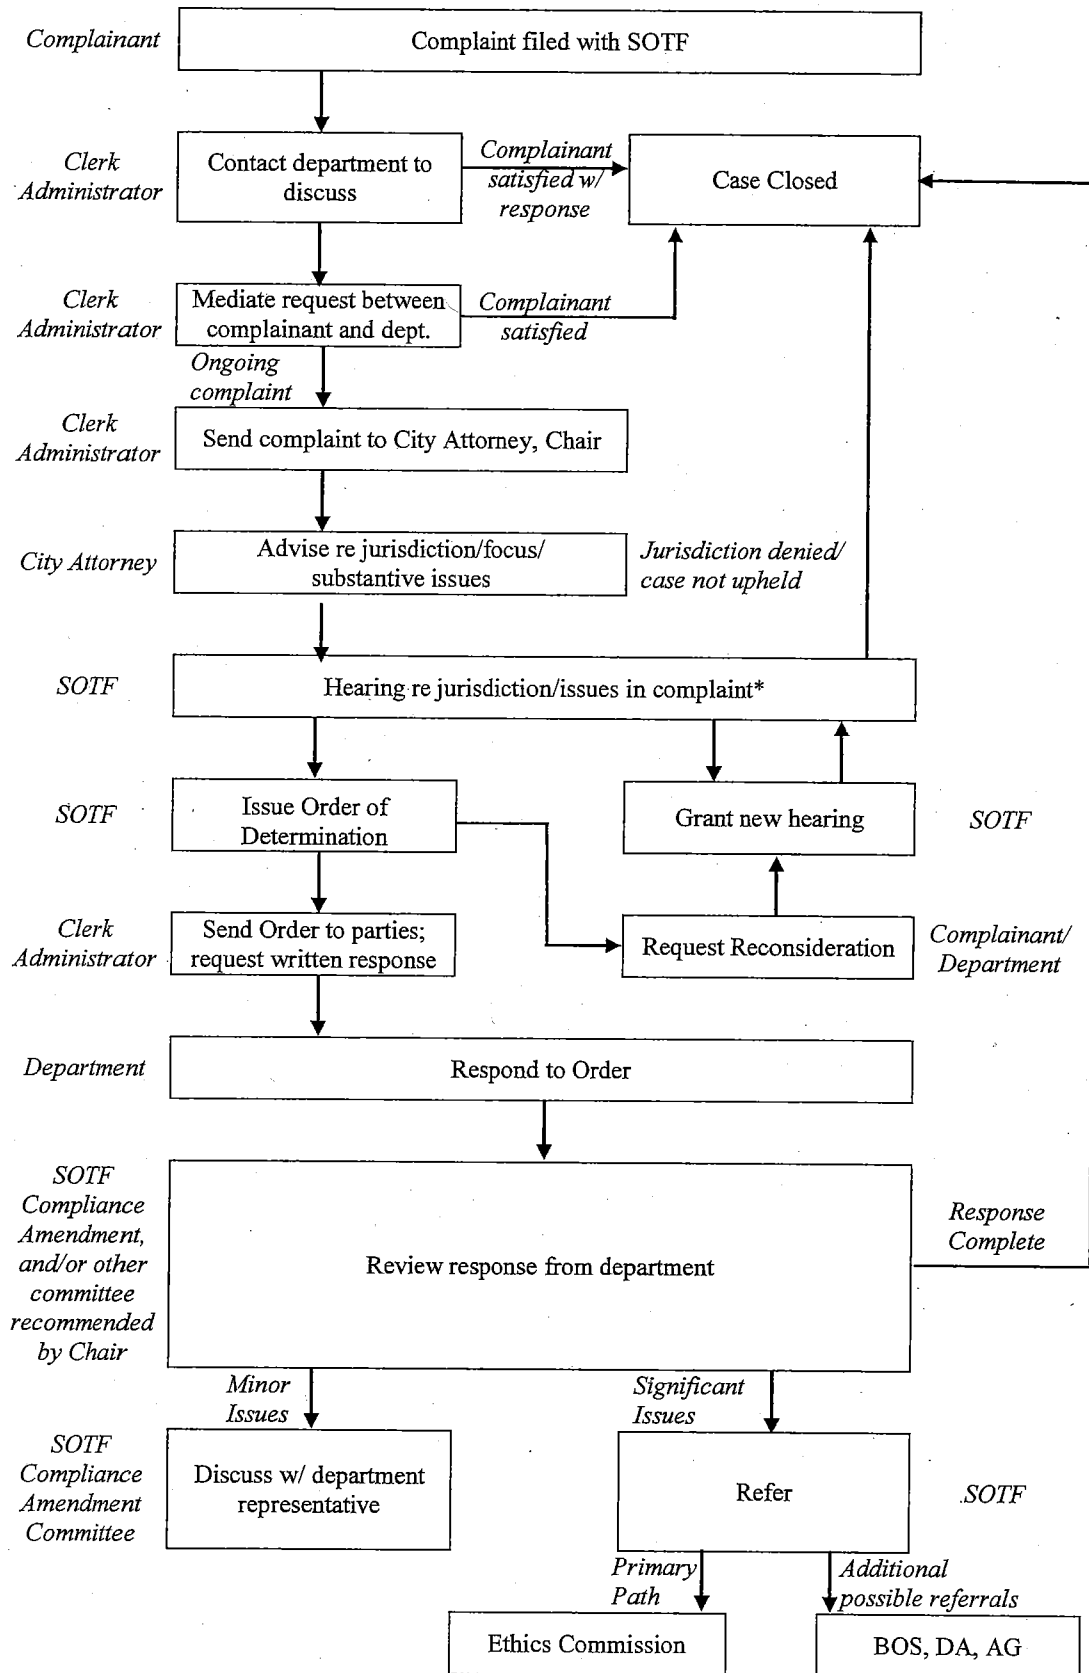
Complainant
Complaint filed with SOTF

Clerk Administrator
Contact department to discuss
Complainant satisfied w/ response
Case Closed

Clerk Administrator
Mediate request between complainant and dept.
Complainant satisfied
Ongoing complaint

Clerk Administrator
Send complaint to City Attorney, Chair

City Attorney
Advise re jurisdiction/focus/ substantive issues
Jurisdiction denied/ case not upheld

SOTF
Hearing re jurisdiction/issues in complaint*

SOTF
Issue Order of Determination
Grant new hearing
SOTF

Clerk Administrator
Send Order to parties; request written response
Request Reconsideration
Complainant/ Department

Department
Respond to Order

SOTF Compliance Amendment, and/or other committee recommended by Chair
Review response from department
Response Complete

Minor Issues
Significant Issues

SOTF Compliance Amendment Committee
Discuss w/ department representative
Refer
SOTF

Primary Path
Additional possible referrals
Ethics Commission
BOS, DA, AG